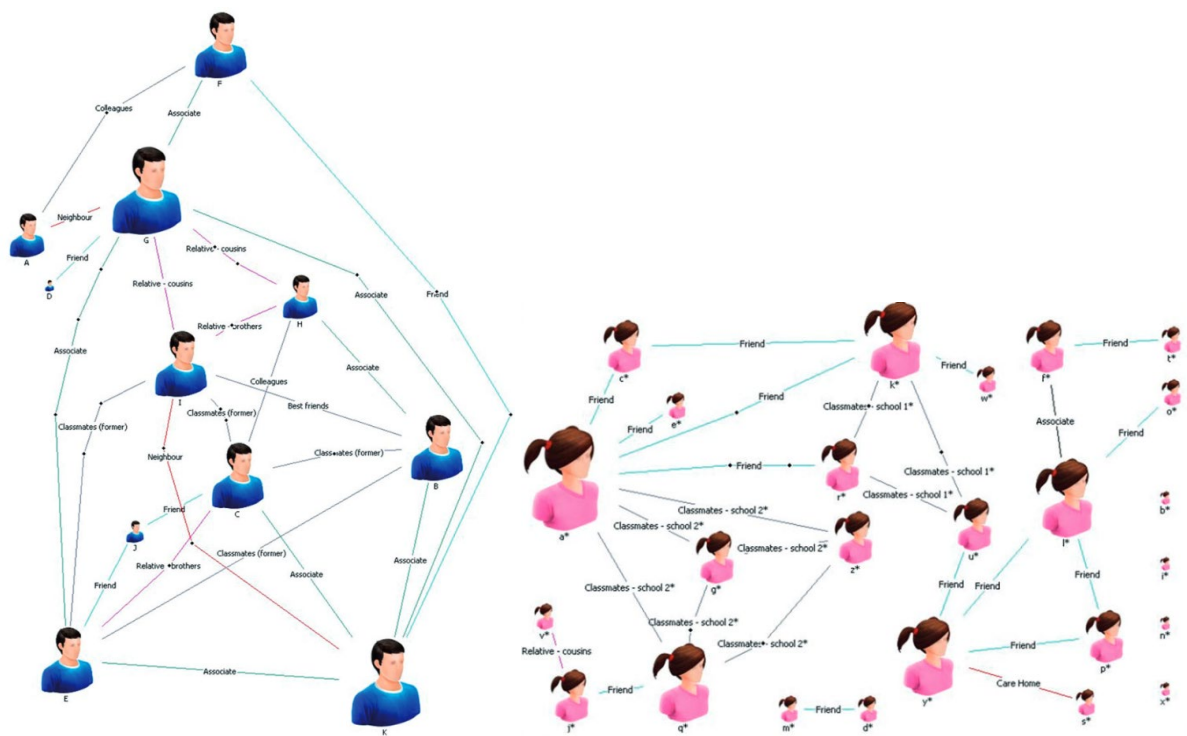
F
Colleagues
Associate
Neighbour
A
G
Friend
D
Relative - cousins
Relative - cousins
H
Relative - brothers
Associate
Friend
Associate
I
Colleagues
Associate
Best friends
Classmates (former)
Classmates (former)
Neighbour
Classmates (former)
B
C
Friend
J
Relative - brothers
Classmates (former)
Associate
Friend
Associate
E
Associate
K

c*
Friend
k*
Friend
w*
f*
Friend
t*
Friend
e*
Friend
Friend
Classmates - school 1*
Associate
o*
Friend
Friend
r*
Classmates - school 1*
Classmates - school 1*
a*
Classmates - school 2*
Classmates - school 2*
Classmates - school 2*
z*
u*
l*
b*
g*
Classmates - school 2*
Friend
Friend
Friend
i*
v*
Classmates - school 2*
Classmates - school 2*
Friend
p*
n*
Relative - cousins
Friend
Care Home
j*
q*
m*
Friend
d*
y*
s*
x*